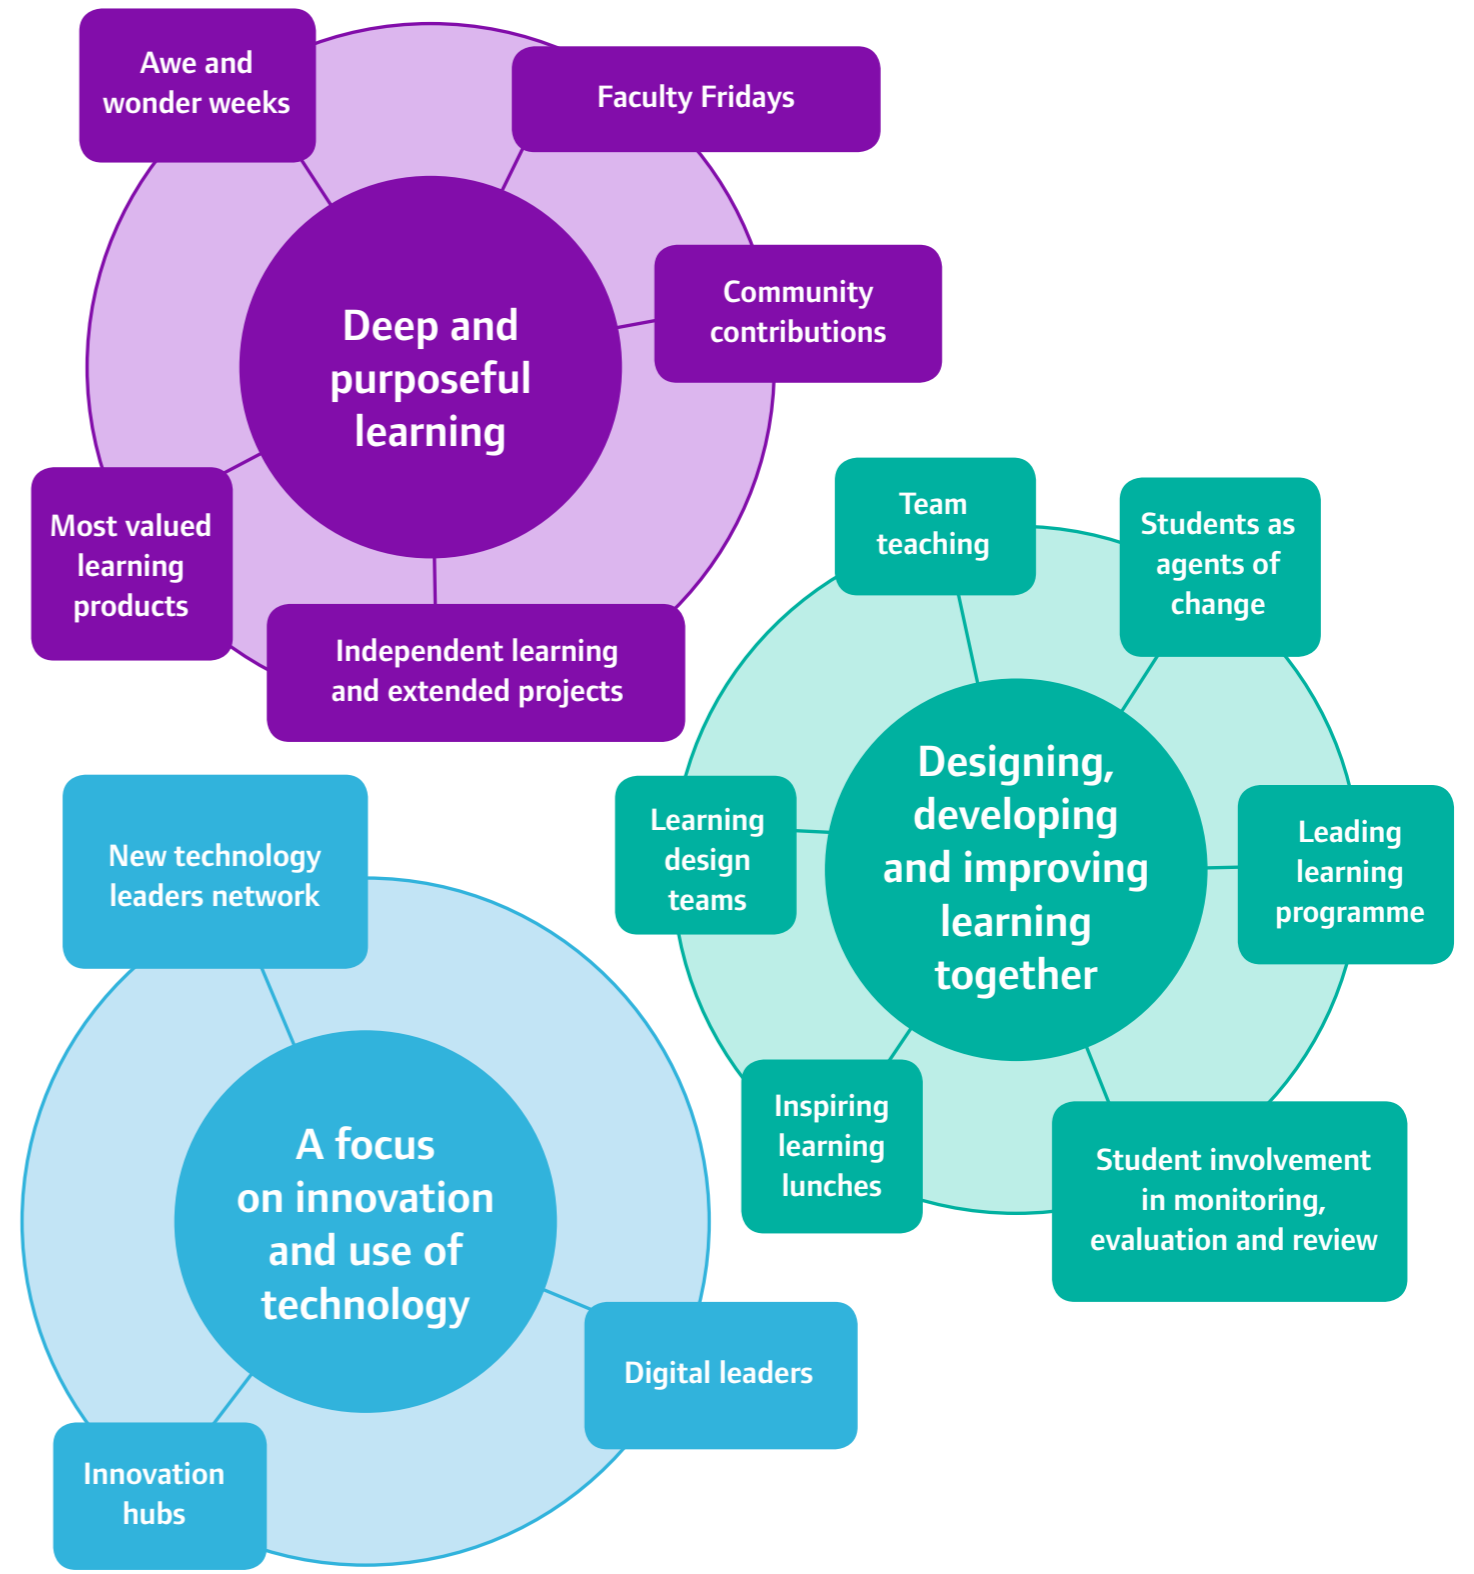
Awe and wonder weeks

Faculty Fridays

Deep and purposeful learning

Community contributions

Most valued learning products

Independent learning and extended projects

Team teaching

Students as agents of change

Learning design teams

Designing, developing and improving learning together

Leading learning programme

Inspiring learning lunches

Student involvement in monitoring, evaluation and review

New technology leaders network

A focus on innovation and use of technology

Digital leaders

Innovation hubs